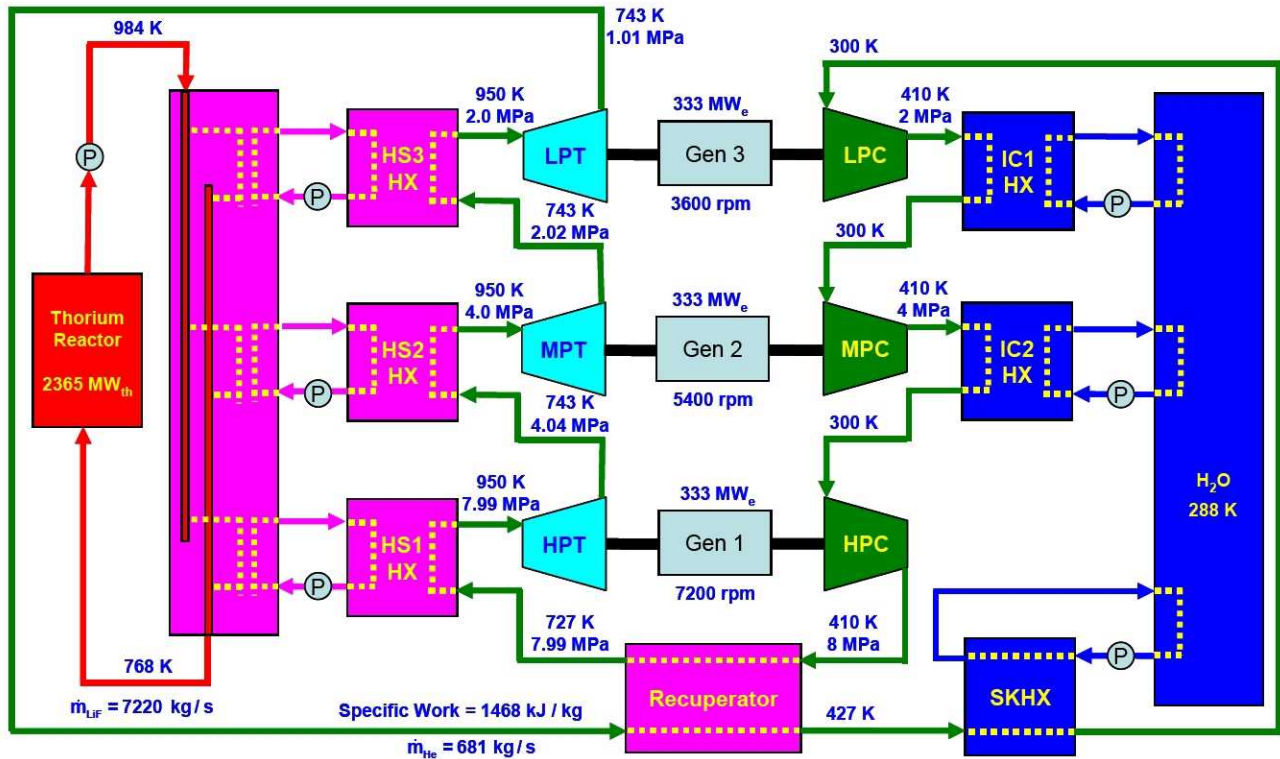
984 K

743 K
1.01 MPa

300 K

P

950 K
2.0 MPa

HS3
HX

LPT

333 MW$_e$

Gen 3

3600 rpm

LPC

410 K
2 MPa

IC1
HX

P

P

743 K
2.02 MPa

300 K

Thorium
Reactor

2365 MW$_{th}$

950 K
4.0 MPa

HS2
HX

P

MPT

333 MW$_e$

Gen 2

5400 rpm

MPC

410 K
4 MPa

IC2
HX

P

743 K
4.04 MPa

300 K

950 K
7.99 MPa

HS1
HX

P

HPT

333 MW$_e$

Gen 1

7200 rpm

HPC

H$_2$O
288 K

727 K
7.99 MPa

410 K
8 MPa

P

768 K

$\dot{m}_{LiF}$ = 7220 kg / s

Specific Work = 1468 kJ / kg

Recuperator

427 K

SKHX

$\dot{m}_{He}$ = 681 kg / s